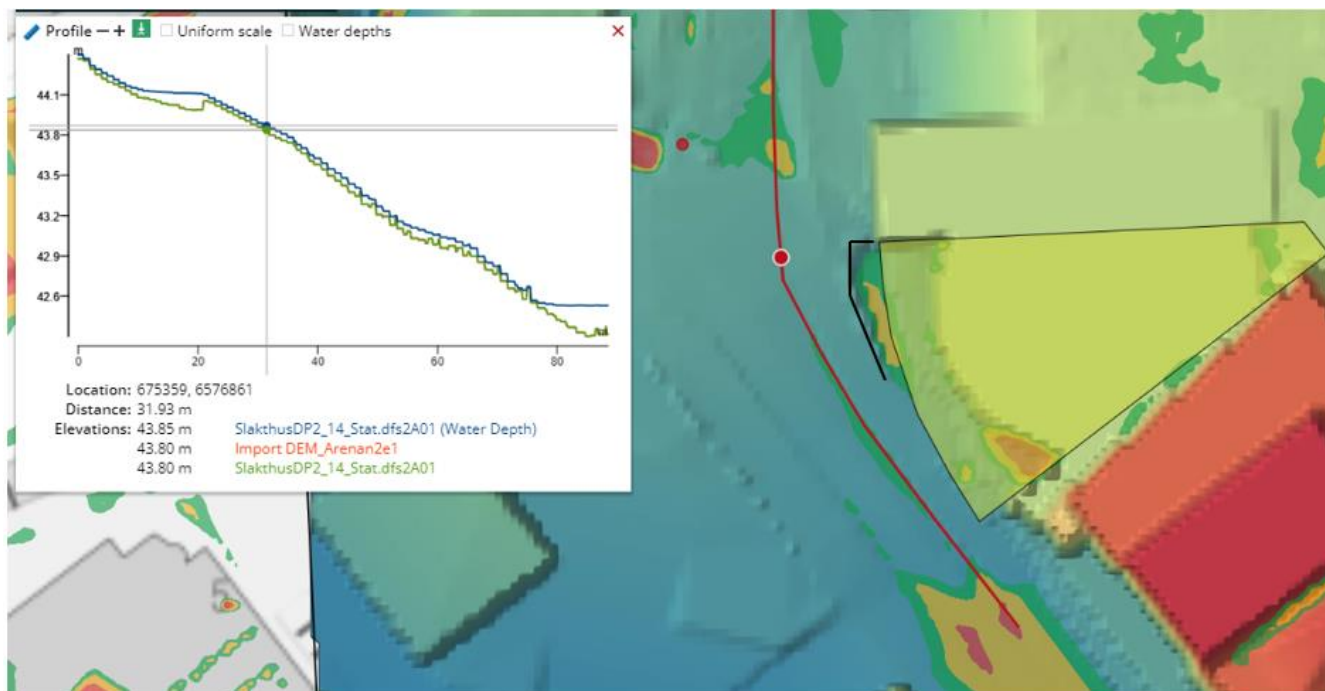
Profile — + Uniform scale Water depths ×

m
44.1
43.8
43.5
43.2
42.9
42.6

0 20 40 60 80

Location: 675359, 6576861
Distance: 31.93 m
Elevations: 43.85 m SlakthusDP2_14_Stat.dfs2A01 (Water Depth)
43.80 m Import DEM_Arenan2e1
43.80 m SlakthusDP2_14_Stat.dfs2A01